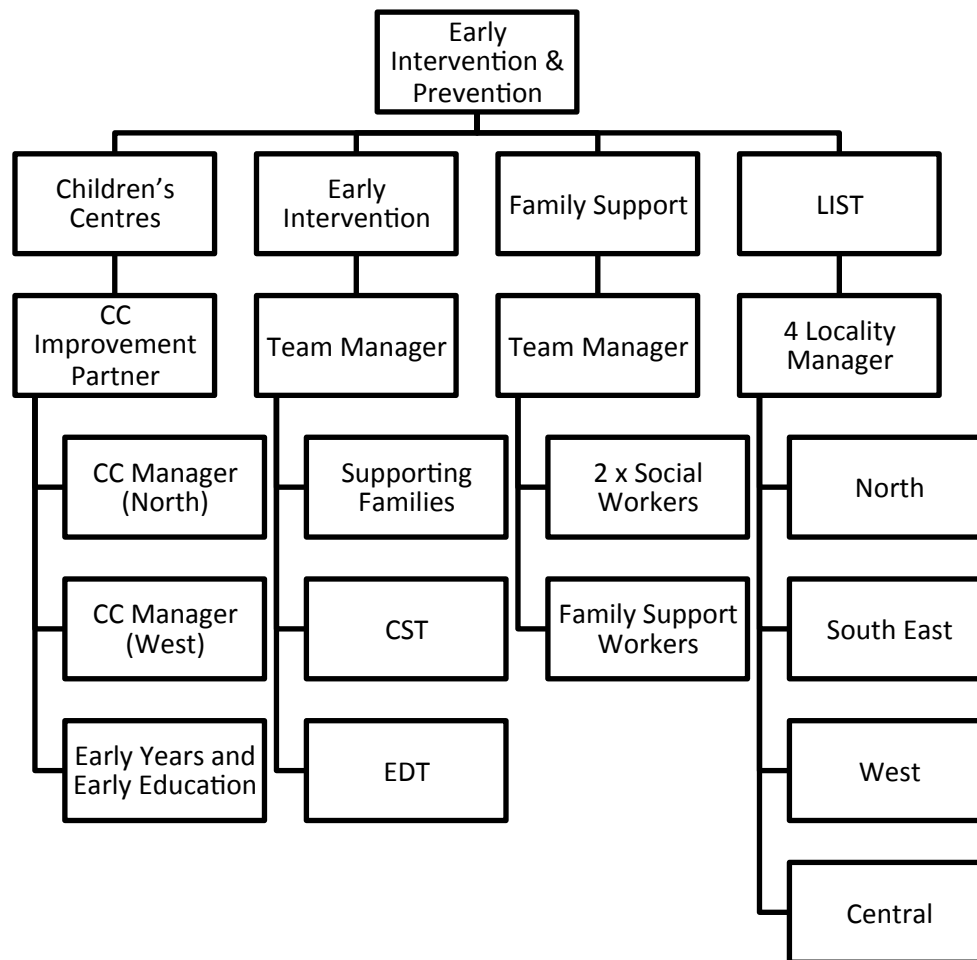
Early Intervention & Prevention

Children's Centres

CC Improvement Partner

CC Manager (North)

CC Manager (West)

Early Years and Early Education

Early Intervention

Team Manager

Supporting Families

CST

EDT

Family Support

Team Manager

2 x Social Workers

Family Support Workers

LIST

4 Locality Manager

North

South East

West

Central